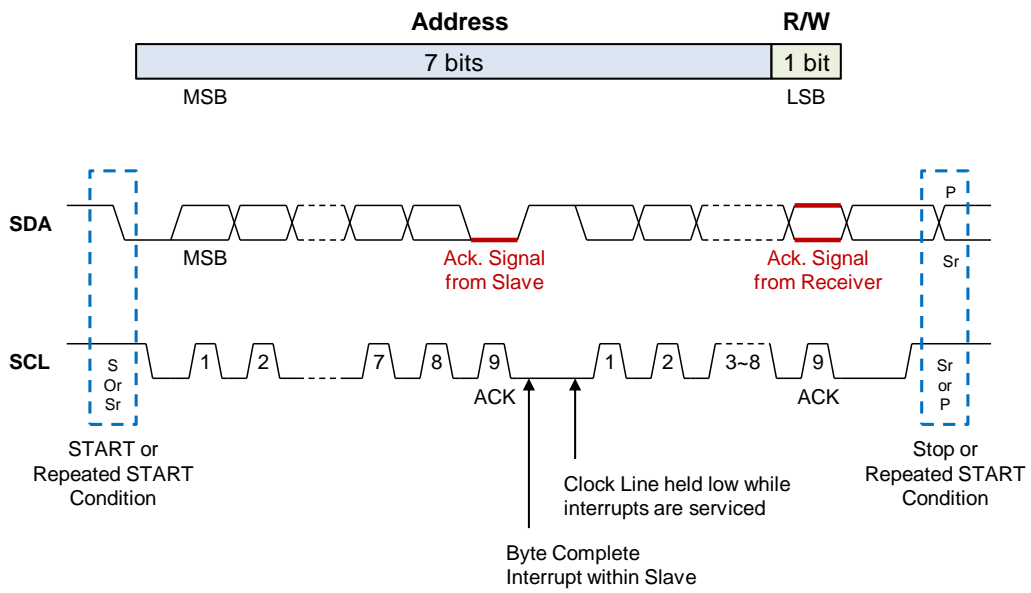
| Address | R/W |
|---|---|
| 7 bits | 1 bit |
| MSB | LSB |

SDA

MSB

Ack. Signal from Slave

Ack. Signal from Receiver

P

Sr

SCL

S Or Sr

1 2 7 8 9

ACK

1 2 3~8 9

ACK

Sr or P

START or Repeated START Condition

Clock Line held low while interrupts are serviced

Byte Complete Interrupt within Slave

Stop or Repeated START Condition